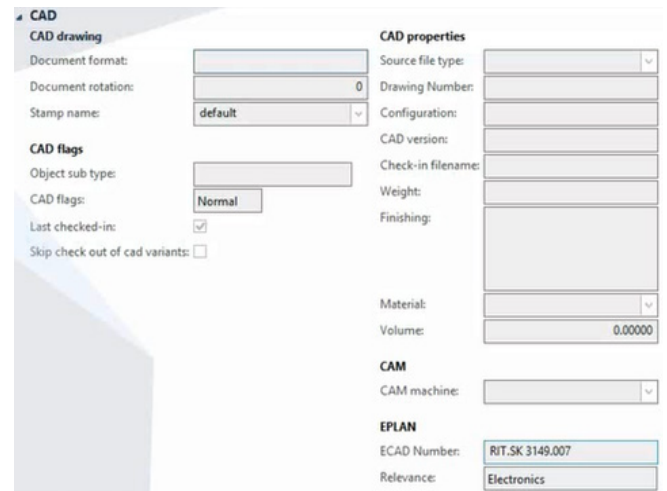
CAD

CAD drawing

Document format:

Document rotation: 0

Stamp name: default

CAD flags

Object sub type:

CAD flags: Normal

Last checked-in:

Skip check out of cad variants:

CAD properties

Source file type:

Drawing Number:

Configuration:

CAD version:

Check-in filename:

Weight:

Finishing:

Material:

Volume: 0.00000

CAM

CAM machine:

EPLAN

ECAD Number: RIT.SK 3149.007

Relevance: Electronics